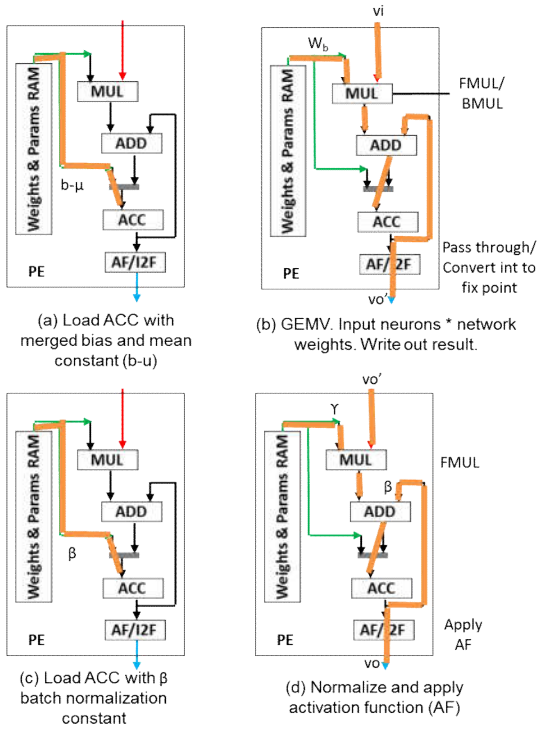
Weights & Params RAM

MUL

ADD

b-μ

ACC

AF/I2F

PE

(a) Load ACC with merged bias and mean constant (b-u)

vi

$W_b$

Weights & Params RAM

MUL

FMUL/ BMUL

ADD

ACC

AF/I2F

PE

Pass through/ Convert int to fix point

vo'

(b) GEMV. Input neurons * network weights. Write out result.

Weights & Params RAM

MUL

ADD

β

ACC

AF/I2F

PE

(c) Load ACC with β batch normalization constant

vo'

ϒ

Weights & Params RAM

MUL

FMUL

β

ADD

ACC

AF/I2F

PE

Apply AF

vo

(d) Normalize and apply activation function (AF)